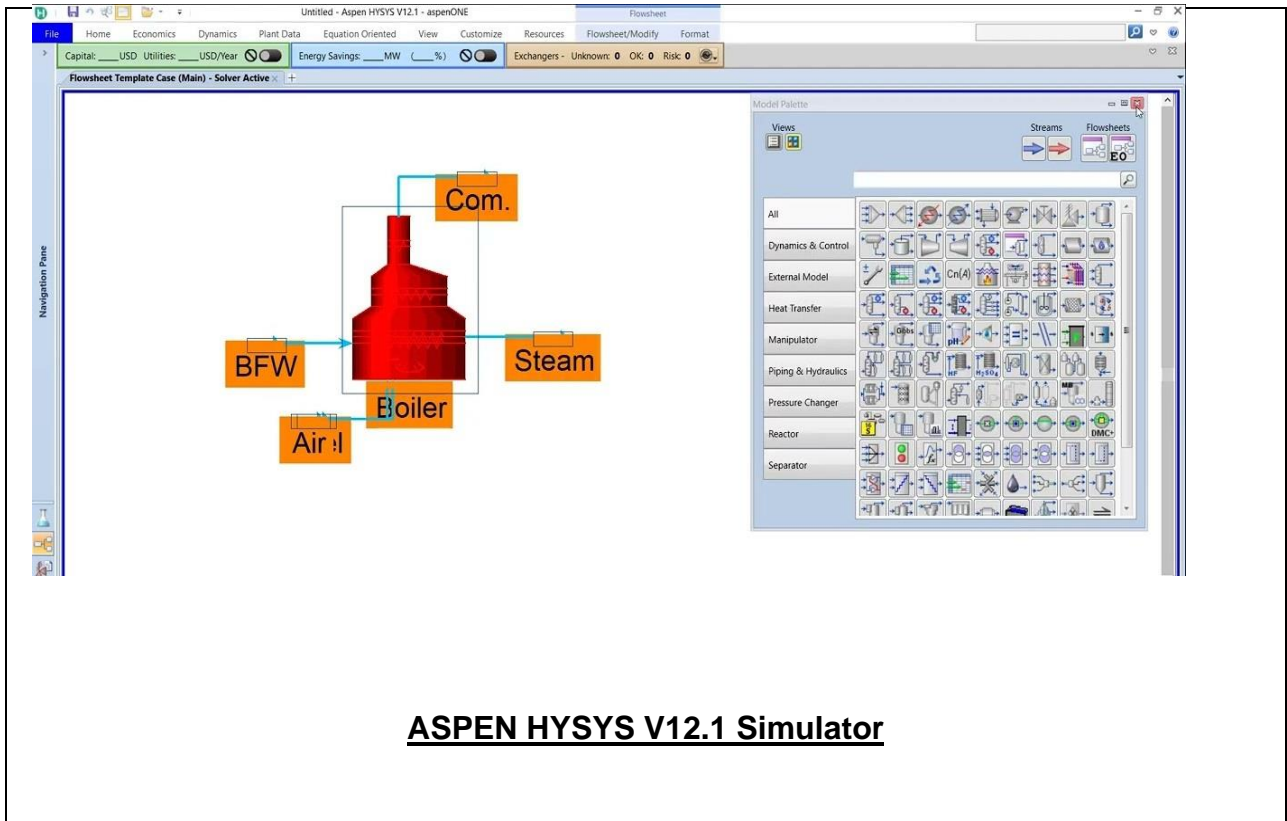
Untitled - Aspen HYSYS V12.1 - aspenONE

Flowsheet

File Home Economics Dynamics Plant Data Equation Oriented View Customize Resources Flowsheet/Modify Format

Capital: ____USD Utilities: ____USD/Year

Energy Savings: ____MW (____%)

Exchangers - Unknown: 0 OK: 0 Risk: 0

Flowsheet Template Case (Main) - Solver Active

Navigation Pane

Com.

BFW

Steam

Boiler

Air

Model Palette

Views

Streams

Flowsheets

EO

All

Dynamics & Control

External Model

Heat Transfer

Manipulator

Piping & Hydraulics

Pressure Changer

Reactor

Separator

Cn(A)

Gibbs

pH

HF

$H_2SO_4$

DMC+

ASPEN HYSYS V12.1 Simulator